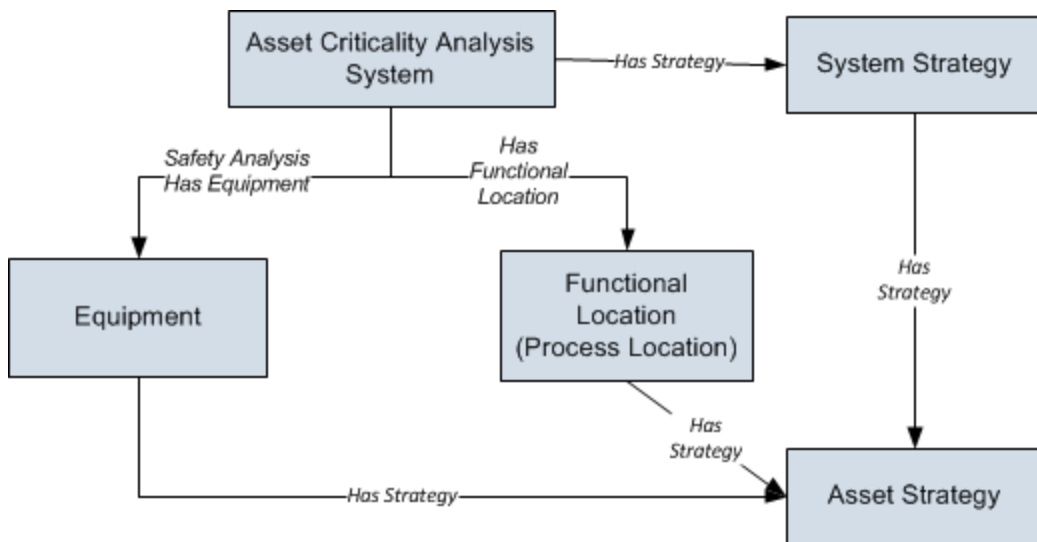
Asset Criticality Analysis System

Has Strategy

System Strategy

Safety Analysis Has Equipment

Has Functional Location

Equipment

Functional Location (Process Location)

Has Strategy

Has Strategy

Has Strategy

Asset Strategy